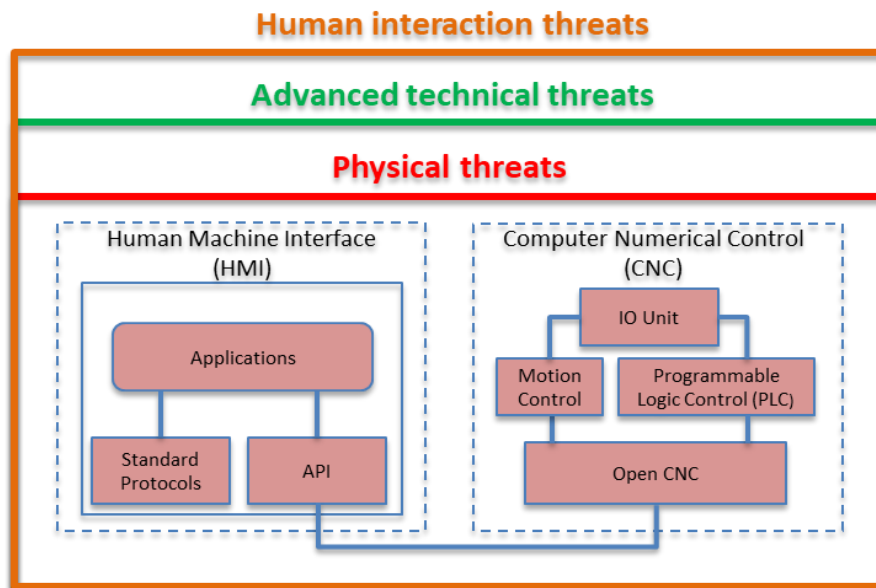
Human interaction threats

Advanced technical threats

Physical threats

Human Machine Interface (HMI)

Applications

Standard Protocols

API

Computer Numerical Control (CNC)

IO Unit

Motion Control

Programmable Logic Control (PLC)

Open CNC